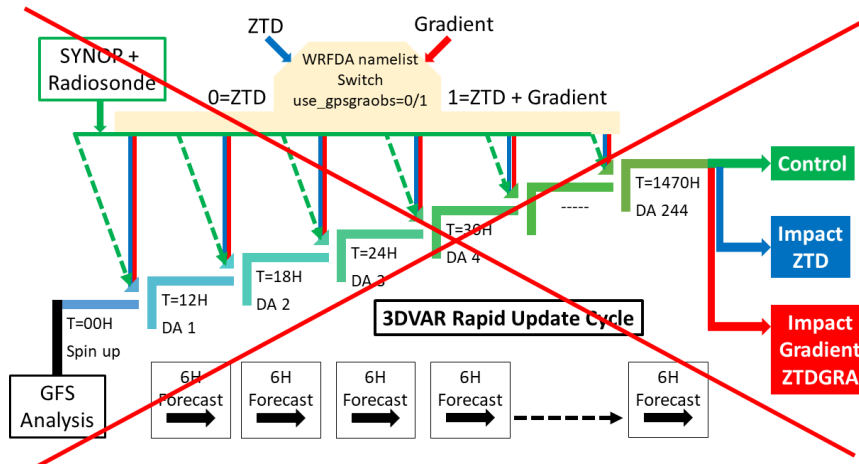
ZTD

Gradient

SYNOP + Radiosonde

WRFDA namelist Switch use_gpsgraobs=0/1

0=ZTD

1=ZTD + Gradient

T=1470H
DA 244

-----

Control

T=30H
DA 4

T=24H
DA 3

T=18H
DA 2

T=12H
DA 1

Impact ZTD

T=00H
Spin up

3DVAR Rapid Update Cycle

Impact Gradient ZTDGRA

GFS Analysis

6H Forecast

6H Forecast

6H Forecast

6H Forecast

6H Forecast